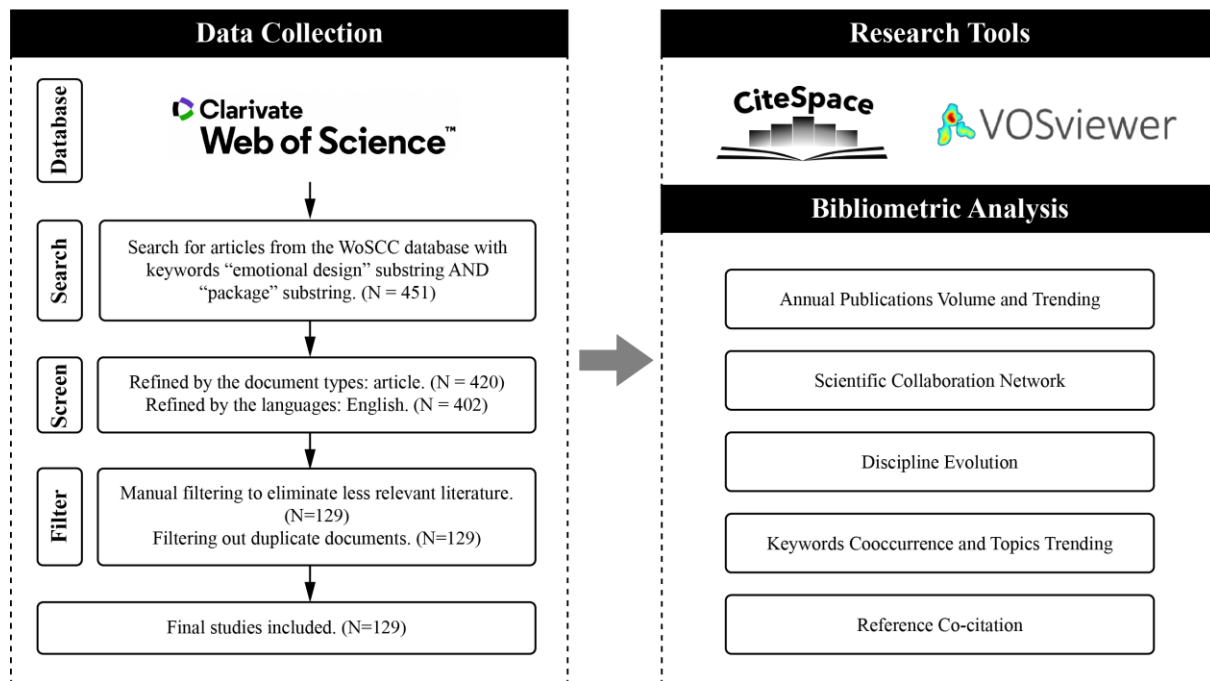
Data Collection

Database

Clarivate
Web of Science™

Search

Search for articles from the WoSCC database with keywords “emotional design” substring AND “package” substring. (N = 451)

Screen

Refined by the document types: article. (N = 420)
Refined by the languages: English. (N = 402)

Filter

Manual filtering to eliminate less relevant literature. (N=129)
Filtering out duplicate documents. (N=129)

Final studies included. (N=129)

Research Tools

CiteSpace

VOSviewer

Bibliometric Analysis

Annual Publications Volume and Trending

Scientific Collaboration Network

Discipline Evolution

Keywords Cooccurrence and Topics Trending

Reference Co-citation